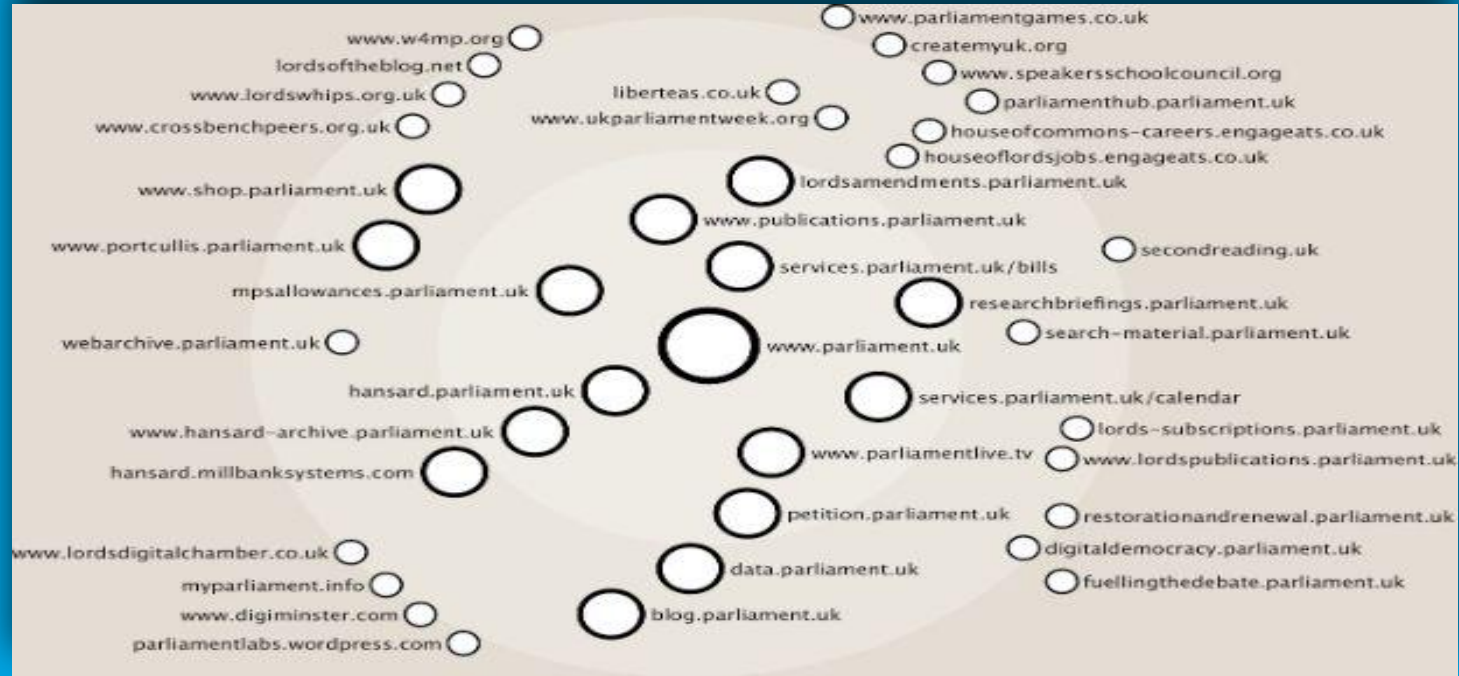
www.parliamentgames.co.uk
www.w4mp.org
createmyuk.org
lordsoftheblog.net
www.speakersschoolcouncil.org
www.lordswhips.org.uk
liberteas.co.uk
parliamenthub.parliament.uk
www.crossbenchpeers.org.uk
www.ukparliamentweek.org
houseofcommons-careers.engageats.co.uk
houseoflordsjobs.engageats.co.uk
lordsamendments.parliament.uk
www.shop.parliament.uk
www.publications.parliament.uk
www.portcullis.parliament.uk
secondreading.uk
services.parliament.uk/bills
mpsallowances.parliament.uk
researchbriefings.parliament.uk
search-material.parliament.uk
webarchive.parliament.uk
www.parliament.uk
hansard.parliament.uk
services.parliament.uk/calendar
www.hansard-archive.parliament.uk
lords-subscriptions.parliament.uk
www.parliamentlive.tv
www.lordspublications.parliament.uk
hansard.millbanksystems.com
petition.parliament.uk
restorationandrenewal.parliament.uk
www.lordsdigitalchamber.co.uk
digitaldemocracy.parliament.uk
data.parliament.uk
myparliament.info
fuellingthedebate.parliament.uk
www.digiminster.com
blog.parliament.uk
parliamentlabs.wordpress.com